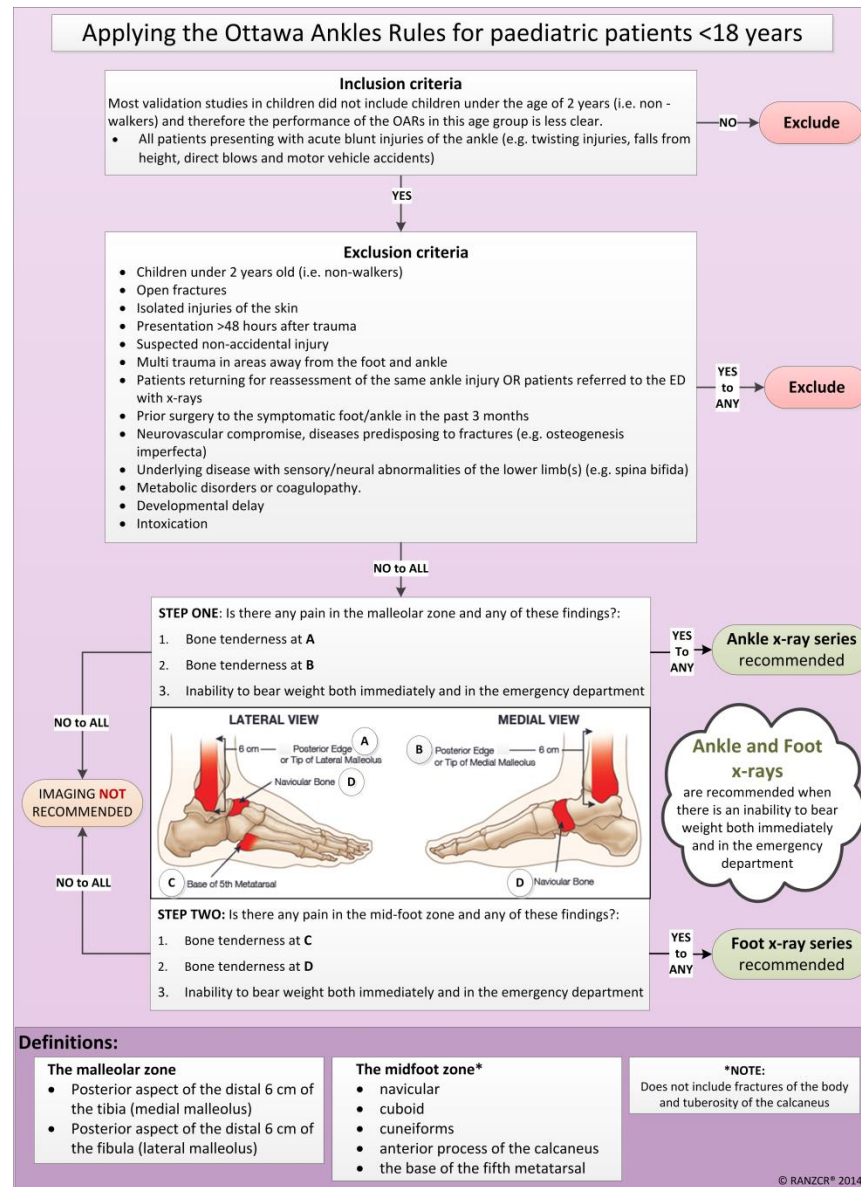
Applying the Ottawa Ankles Rules for paediatric patients <18 years

**Inclusion criteria**
Most validation studies in children did not include children under the age of 2 years (i.e. non - walkers) and therefore the performance of the OARs in this age group is less clear.
- All patients presenting with acute blunt injuries of the ankle (e.g. twisting injuries, falls from height, direct blows and motor vehicle accidents)

NO → Exclude

YES

**Exclusion criteria**
- Children under 2 years old (i.e. non-walkers)
- Open fractures
- Isolated injuries of the skin
- Presentation >48 hours after trauma
- Suspected non-accidental injury
- Multi trauma in areas away from the foot and ankle
- Patients returning for reassessment of the same ankle injury OR patients referred to the ED with x-rays
- Prior surgery to the symptomatic foot/ankle in the past 3 months
- Neurovascular compromise, diseases predisposing to fractures (e.g. osteogenesis imperfecta)
- Underlying disease with sensory/neural abnormalities of the lower limb(s) (e.g. spina bifida)
- Metabolic disorders or coagulopathy.
- Developmental delay
- Intoxication

YES to ANY → Exclude

NO to ALL

STEP ONE: Is there any pain in the malleolar zone and any of these findings?:
1. Bone tenderness at **A**
2. Bone tenderness at **B**
3. Inability to bear weight both immediately and in the emergency department

YES To ANY → Ankle x-ray series recommended

NO to ALL

IMAGING NOT RECOMMENDED

NO to ALL

LATERAL VIEW
6 cm
Posterior Edge or Tip of Lateral Malleolus A
Navicular Bone D
C Base of 5th Metatarsal

MEDIAL VIEW
B Posterior Edge or Tip of Medial Malleolus
6 cm
D Navicular Bone

Ankle and Foot x-rays are recommended when there is an inability to bear weight both immediately and in the emergency department

STEP TWO: Is there any pain in the mid-foot zone and any of these findings?:
1. Bone tenderness at **C**
2. Bone tenderness at **D**
3. Inability to bear weight both immediately and in the emergency department

YES to ANY → Foot x-ray series recommended

**Definitions:**

**The malleolar zone**
- Posterior aspect of the distal 6 cm of the tibia (medial malleolus)
- Posterior aspect of the distal 6 cm of the fibula (lateral malleolus)

**The midfoot zone***
- navicular
- cuboid
- cuneiforms
- anterior process of the calcaneus
- the base of the fifth metatarsal

*NOTE:
Does not include fractures of the body and tuberosity of the calcaneus

© RANZCR® 2014